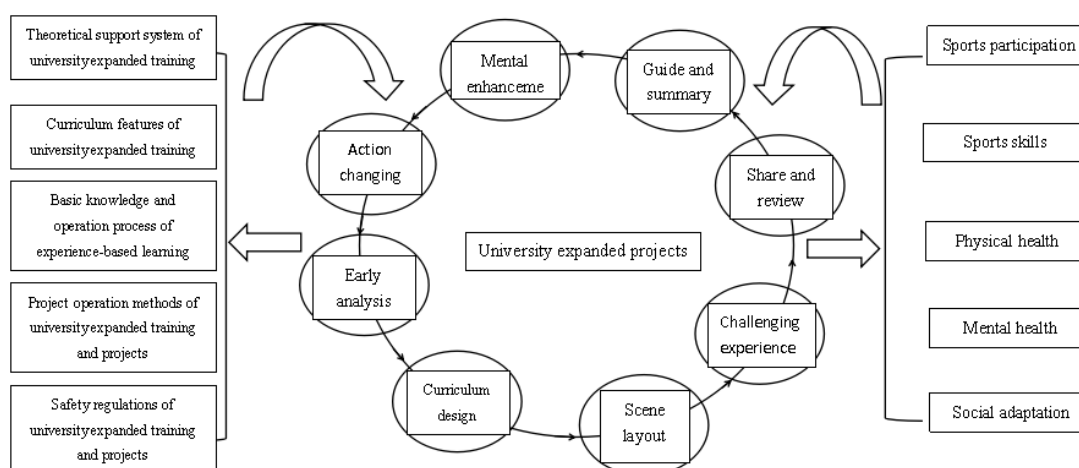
Theoretical support system of universityexpanded training

Curriculum features of universityexpanded training

Basic knowledge and operation process of experience-based learning

Project operation methods of universityexpanded training and projects

Safety regulations of universityexpanded training and projects

Mental enhanceme

Guide and summary

Action changing

Share and review

Early analysis

University expanded projects

Challenging experience

Curriculum design

Scene layout

Sports participation

Sports skills

Physical health

Mental health

Social adaptation